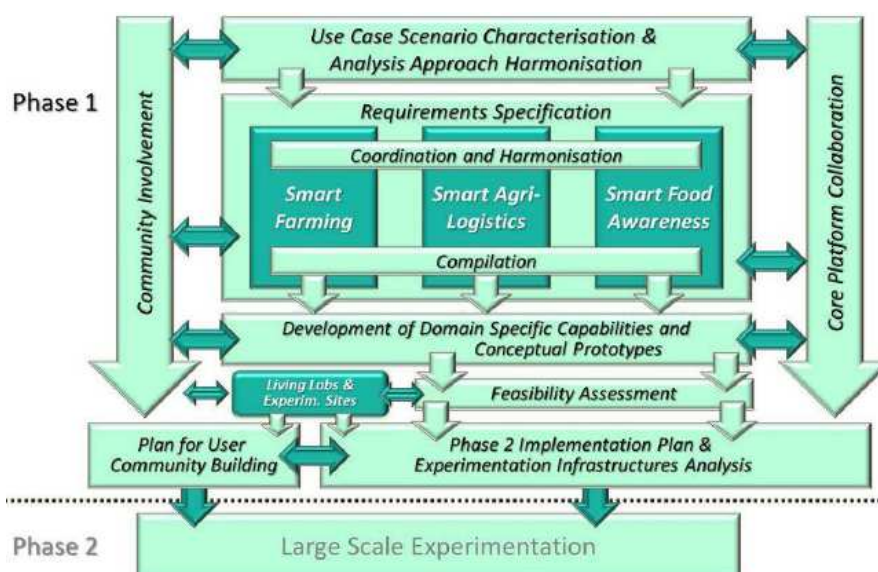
Phase 1

Use Case Scenario Characterisation & Analysis Approach Harmonisation

Community Involvement

Requirements Specification

Coordination and Harmonisation

Smart Farming

Smart Agri-Logistics

Smart Food Awareness

Compilation

Core Platform Collaboration

Development of Domain Specific Capabilities and Conceptual Prototypes

Living Labs & Experim. Sites

Feasibility Assessment

Plan for User Community Building

Phase 2 Implementation Plan & Experimentation Infrastructures Analysis

Phase 2

Large Scale Experimentation